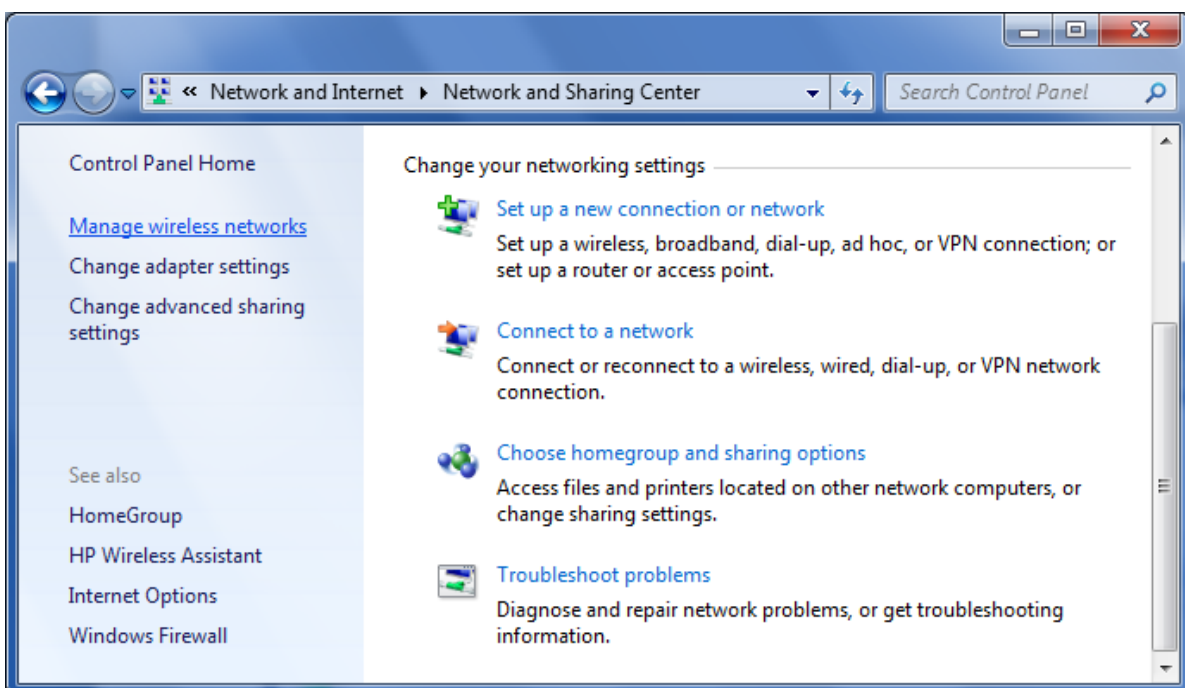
« Network and Internet ▸ Network and Sharing Center

Search Control Panel

Control Panel Home

Manage wireless networks

Change adapter settings

Change advanced sharing settings

See also

HomeGroup

HP Wireless Assistant

Internet Options

Windows Firewall

Change your networking settings

Set up a new connection or network

Set up a wireless, broadband, dial-up, ad hoc, or VPN connection; or set up a router or access point.

Connect to a network

Connect or reconnect to a wireless, wired, dial-up, or VPN network connection.

Choose homegroup and sharing options

Access files and printers located on other network computers, or change sharing settings.

Troubleshoot problems

Diagnose and repair network problems, or get troubleshooting information.